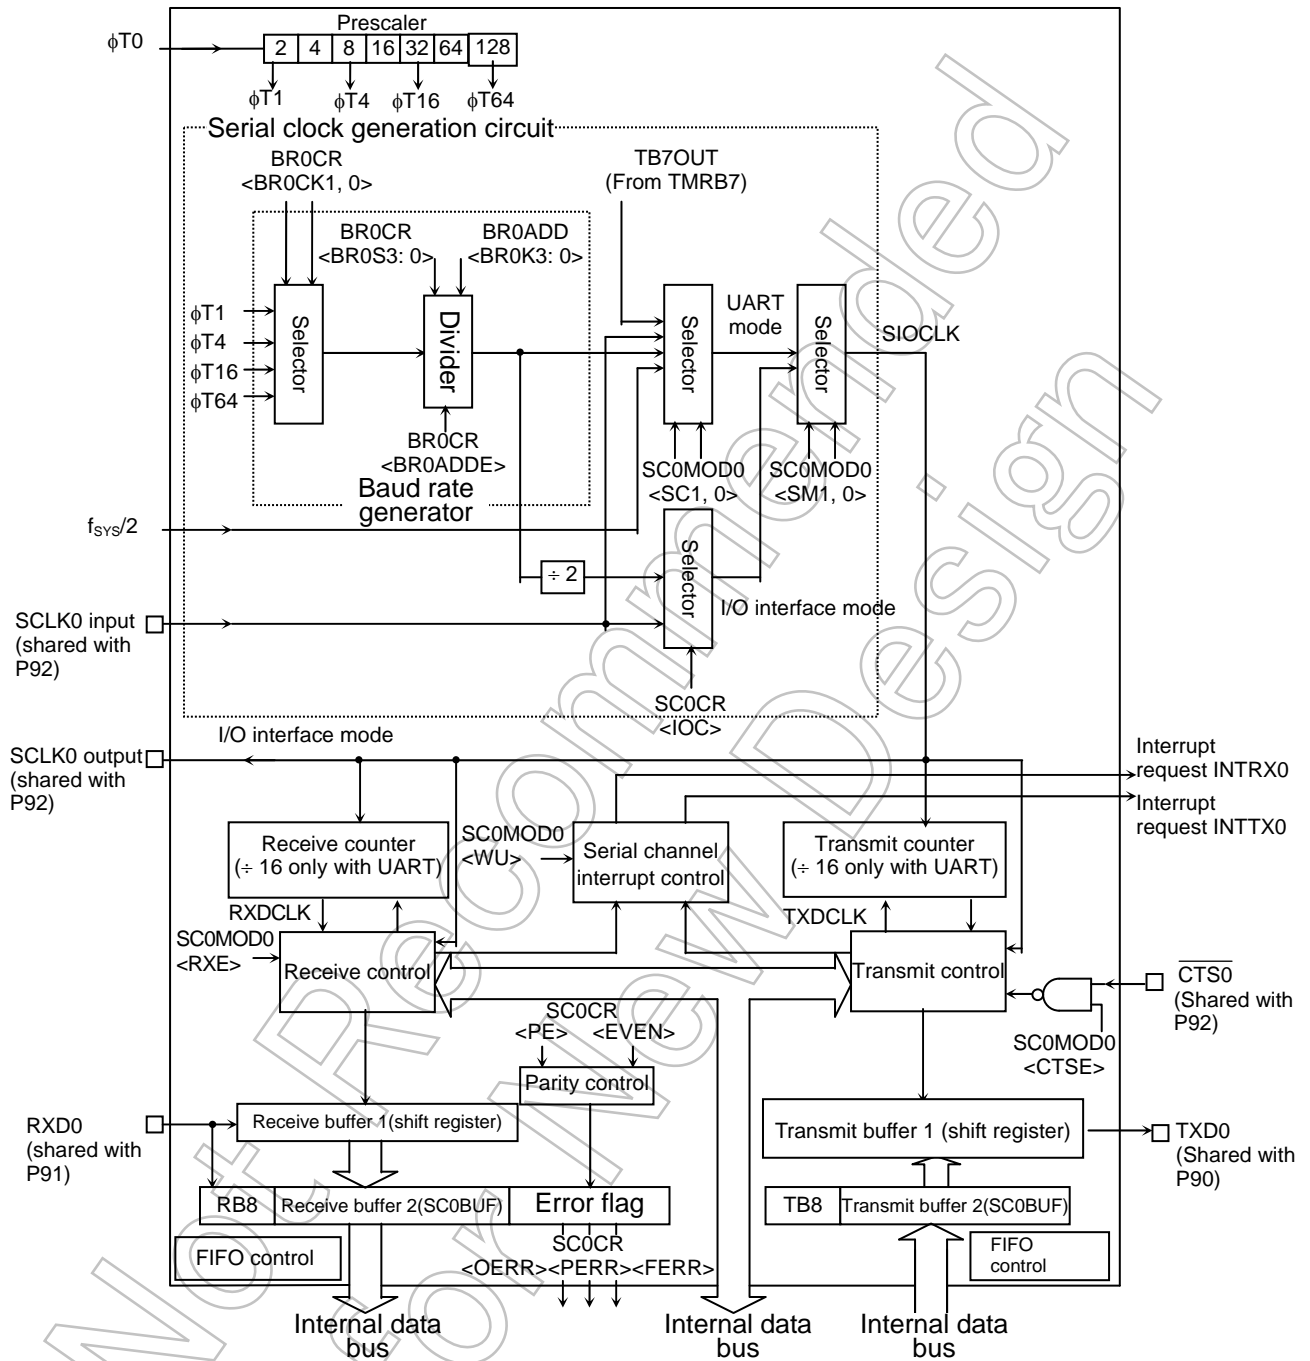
Prescaler

φT0

| 2 | 4 | 8 | 16 | 32 | 64 | 128 |
|---|---|---|---|---|---|---|

φT1 φT4 φT16 φT64

Serial clock generation circuit

BR0CR <BR0CK1, 0>

BR0CR <BR0S3: 0>

BR0ADD <BR0K3: 0>

TB7OUT (From TMRB7)

φT1
φT4
φT16
φT64

Selector

Divider

Selector

UART mode

Selector

SIOCLK

BR0CR <BR0ADDE>

Baud rate generator

SC0MOD0 <SC1, 0>

SC0MOD0 <SM1, 0>

$f_{SYS}/2$

÷ 2

Selector

I/O interface mode

SCLK0 input (shared with P92)

SC0CR <IOC>

SCLK0 output (shared with P92)

I/O interface mode

Interrupt request INTRX0

Interrupt request INTTX0

Receive counter (÷ 16 only with UART)

SC0MOD0 <WU>

Serial channel interrupt control

Transmit counter (÷ 16 only with UART)

RXDCLK

TXDCLK

SC0MOD0 <RXE>

Receive control

Transmit control

$\overline{CTS0}$ (Shared with P92)

SC0CR <PE> <EVEN>

SC0MOD0 <CTSE>

Parity control

RXD0 (shared with P91)

Receive buffer 1(shift register)

Transmit buffer 1 (shift register)

TXD0 (Shared with P90)

RB8 Receive buffer 2(SC0BUF)

Error flag

TB8 Transmit buffer 2(SC0BUF)

FIFO control

SC0CR <OERR><PERR><FERR>

FIFO control

Internal data bus

Internal data bus

Internal data bus

Not Recommended for New Design